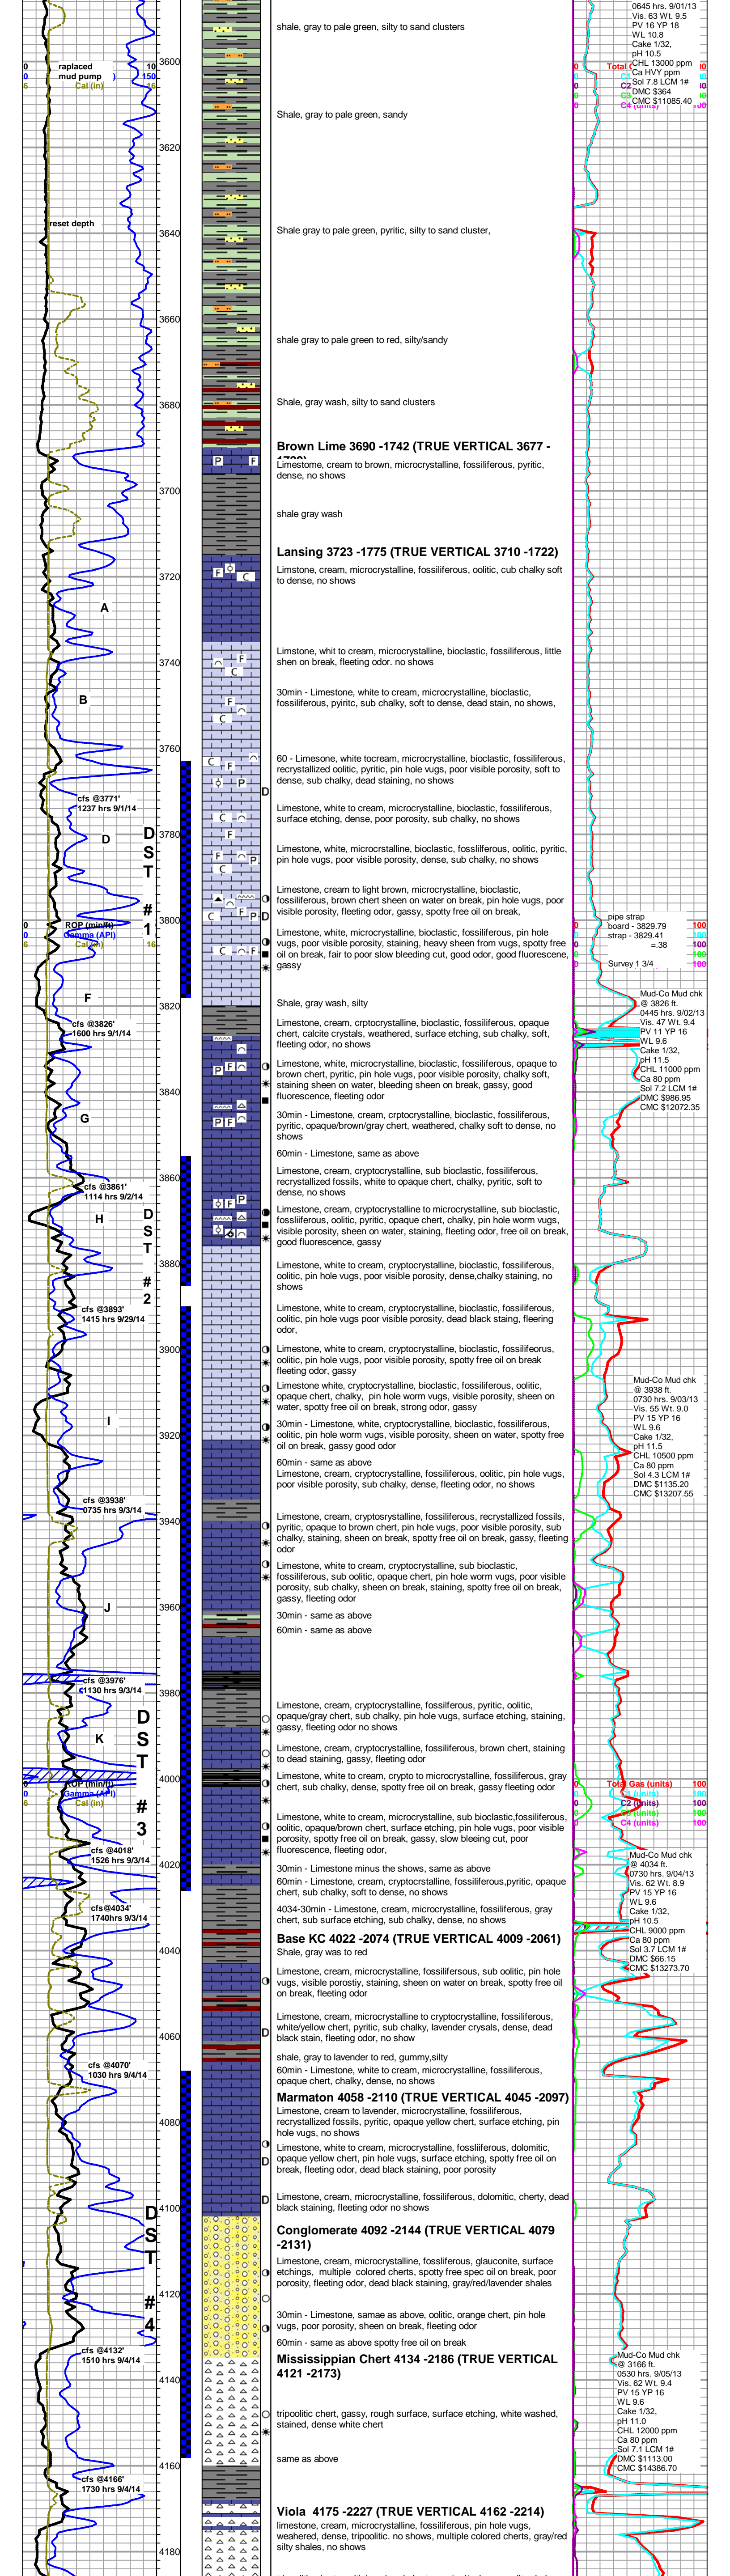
0645 hrs. 9/01/13
Vis. 63 Wt. 9.5
PV 16 YP 18
WL 10.8
Cake 1/32,
pH 10.5
CHL 13000 ppm
Ca HVY ppm
Sol 7.8 LCM 1#
DMC $364
CMC $11085.40

0 replaced 10
0 mud pump 150
6 Cal (in) 16

Total
C2
C3
C4 (units)

3600
shale, gray to pale green, silty to sand clusters
3620
Shale, gray to pale green, sandy
reset depth
3640
Shale gray to pale green, pyritic, silty to sand cluster,
3660
shale gray to pale green to red, silty/sandy
3680
Shale, gray wash, silty to sand clusters
Brown Lime 3690 -1742 (TRUE VERTICAL 3677 - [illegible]
Limestone, cream to brown, microcrystalline, fossiliferous, pyritic, dense, no shows
3700
shale gray wash
Lansing 3723 -1775 (TRUE VERTICAL 3710 -1722)
3720
Limstone, cream, microcrystalline, fossiliferous, oolitic, cub chalky soft to dense, no shows
A
3740
Limestone, whit to cream, microcrystalline, bioclastic, fossiliferous, little shen on break, fleeting odor. no shows
B
30min - Limestone, white to cream, microcrystalline, bioclastic, fossiliferous, pyiritic, sub chalky, soft to dense, dead stain, no shows,
3760
60 - Limesone, white tocream, microcrystalline, bioclastic, fossiliferous, recrystallized oolitic, pyritic, pin hole vugs, poor visible porosity, soft to dense, sub chalky, dead staining, no shows
cfs @3771'
1237 hrs 9/1/14
Limestone, white to cream, microcrystalline, bioclastic, fossiliferous, surface etching, dense, poor porosity, sub chalky, no shows
3780
D
DST #1
Limestone, white, microcrstalline, bioclastic, fossiliferous, oolitic, pyritic, pin hole vugs, poor visible porosity, dense, sub chalky, no shows
Limestone, cream to light brown, microcrystalline, bioclastic, fossiliferous, brown chert sheen on water on break, pin hole vugs, poor visible porosity, fleeting odor, gassy, spotty free oil on break,
3800
0 ROP (min/ft)
0 Gamma (API)
6 Cal (in) 16
Limestone, white, microcrystalline, bioclastic, fossiliferous, pin hole vugs, poor visible porosity, staining, heavy sheen from vugs, spotty free oil on break, fair to poor slow bleeding cut, good odor, good fluorescene, gassy
pipe strap
board - 3829.79
strap - 3829.41
=.38
Survey 1 3/4
100
100
100
100
100
F
3820
Shale, gray wash, silty
Mud-Co Mud chk
@ 3826 ft.
0445 hrs. 9/02/13
Vis. 47 Wt. 9.4
PV 11 YP 16
WL 9.6
Cake 1/32,
pH 11.5
CHL 11000 ppm
Ca 80 ppm
Sol 7.2 LCM 1#
DMC $986.95
CMC $12072.35
cfs @3826'
1600 hrs 9/1/14
Limestone, cream, crptocrystalline, bioclastic, fossiliferous, opaque chert, calcite crystals, weathered, surface etching, sub chalky, soft, fleeting odor, no shows
Limestone, white, microcrystalline, bioclastic, fossiliferous, opaque to brown chert, pyritic, pin hole vugs, poor visible porosity, chalky soft, staining sheen on water, bleeding sheen on break, gassy, good fluorescence, fleeting odor
3840
G
30min - Limestone, cream, crptocrystalline, bioclastic, fossiliferous, pyritic, opaque/brown/gray chert, weathered, chalky soft to dense, no shows
60min - Limestone, same as above
3860
cfs @3861'
1114 hrs 9/2/14
Limestone, cream, cryptocrystalline, sub bioclastic, fossiliferous, recrystallized fossils, white to opaque chert, chalky, pyritic, soft to dense, no shows
H
DST #2
Limestone, cream, cryptocrystalline to microcrystalline, sub bioclastic, fossiliferous, oolitic, pyritic, opaque chert, chalky, pin hole worm vugs, visible porosity, sheen on water, staining, fleeting odor, free oil on break, good fluorescence, gassy
3880
Limestone, white to cream, cryptocrystalline, bioclastic, fossiliferous, oolitic, pin hole vugs, poor visible porosity, dense,chalky staining, no shows
cfs @3893'
1415 hrs 9/29/14
Limestone, white to cream, cryptocrystalline, bioclastic, fossiliferous, oolitic, pin hole vugs poor visible porosity, dead black staing, fleering odor,
3900
Limestone, white to cream, cryptocrystalline, bioclastic, fossiliferous, oolitic, pin hole vugs, poor visible porosity, spotty free oil on break fleeting odor, gassy
Limestone white, cryptocrystalline, bioclastic, fossiliferous, oolitic, opaque chert, chalky, pin hole worm vugs, visible porosity, sheen on water, spotty free oil on break, strong odor, gassy
Mud-Co Mud chk
@ 3938 ft.
0730 hrs. 9/03/13
Vis. 55 Wt. 9.0
PV 15 YP 16
WL 9.6
Cake 1/32,
pH 11.5
CHL 10500 ppm
Ca 80 ppm
Sol 4.3 LCM 1#
DMC $1135.20
CMC $13207.55
I
3920
30min - Limestone, white, cryptocrystalline, bioclastic, fossiliferous, oolitic, pin hole worm vugs, visible porosity, sheen on water, spotty free oil on break, gassy good odor
60min - same as above
Limestone, cream, cryptocrystalline, fossiliferous, oolitic, pin hole vugs, poor visible porosity, sub chalky, dense, fleeting odor, no shows
cfs @3938'
0735 hrs 9/3/14
3940
Limestone, cream, crytosrystalline, fossiliferous, recrystallized fossils, pyritic, opaque to brown chert, pin hole vugs, poor visible porosity, sub chalky, staining, sheen on break, spotty free oil on break, gassy, fleeting odor
Limestone, white to cream, cryptocrystalline, sub bioclastic, fossiliferous, sub oolitic, opaque chert, pin hole worm vugs, poor visible porosity, sub chalky, sheen on break, staining, spotty free oil on break, gassy, fleeting odor
J
3960
30min - same as above
60min - same as above
cfs @3976'
1130 hrs 9/3/14
3980
Limestone, cream, cryptocrystalline, fossiliferous, pyritic, oolitic, opaque/gray chert, sub chalky, pin hole vugs, surface etching, staining, gassy, fleeting odor no shows
K
DST #3
Limestone, cream, cryptocrystalline, fossiliferous, brown chert, staining to dense staining, gassy, fleeting odor
4000
0 ROP (min/ft)
0 Gamma (API)
6 Cal (in)
Limestone, white to cream, crypto to microcrystalline, fossiliferous, gray chert, sub chalky, dense, spotty free oil on break, gassy fleeting odor
Total Gas (units) 100
C2 (units) 100
C3 (units) 100
C4 (units) 100
Limestone, white to cream, microcrystalline, sub bioclastic,fossiliferous, oolitic, opaque/brown chert, surface etching, pin hole vugs, poor visible porosity, spotty free oil on break, gassy, slow bleeing cut, poor fluorescence, fleeting odor,
cfs @4018'
1526 hrs 9/3/14
4020
30min - Limestone minus the shows, same as above
60min - Limestone, cream, cryptocrystalline, fossiliferous,pyritic, opaque chert, sub chalky, soft to dense, no shows
Mud-Co Mud chk
@ 4034 ft.
0730 hrs. 9/04/13
Vis. 62 Wt. 8.9
PV 15 YP 16
WL 9.6
Cake 1/32,
pH 10.5
CHL 9000 ppm
Ca 80 ppm
Sol 3.7 LCM 1#
DMC $66.15
CMC $13273.70
cfs @4034'
1740hrs 9/3/14
4034-30min - Limestone, cream, microcrystalline, fossiliferous, gray chert, sub surface etching, sub chalky, dense, no shows
Base KC 4022 -2074 (TRUE VERTICAL 4009 -2061)
Shale, gray was to red
4040
Limestone, cream, microcrystalline, fossiliferous, sub oolitic, pin hole vugs, visible porostiy, staining, sheen on water on break, spotty free oil on break, fleeting odor
Limestone, cream, microcrystalline to cryptocrystalline, fossiliferous, white/yellow chert, pyritic, sub chalky, lavender crysals, dense, dead black stain, fleeting odor, no show
4060
shale, gray to lavender to red, gummy,silty
cfs @4070'
1030 hrs 9/4/14
60min - Limestone, white to cream, microcrystalline, fossiliferous, opaque chert, chalky, dense, no shows
Marmaton 4058 -2110 (TRUE VERTICAL 4045 -2097)
4080
Limestone, cream to lavender, microcrystalline, fossiliferous, recrystallized fossils, pyritic, opaque yellow chert, surface etching, pin hole vugs, no shows
Limestone, white to cream, microcrystalline, fossiliferous, dolomitic, opaque yellow chert, pin hole vugs, poor visible porosity, spotty free oil on break, fleeting odor, dead black staining, poor porosity
4100
DST #4
Limestone, cream, microcrystalline, fossiliferous, dolomitic, cherty, dead black staining, fleeting odor no shows
Conglomerate 4092 -2144 (TRUE VERTICAL 4079 -2131)
Limestone, cream, microcrystalline, fossiliferous, glauconite, surface etching, multiple colored cherts, spotty free spec oil on break, poor porosity, fleeting odor, dead black staining, gray/red/lavender shales
4120
30min - Limestone, samae as above, oolitic, orange chert, pin hole vugs, poor porosity, sheen on break, fleeting odor
60min - same as above spotty free oil on break
cfs @4132'
1510 hrs 9/4/14
Mississippian Chert 4134 -2186 (TRUE VERTICAL 4121 -2173)
Mud-Co Mud chk
@ 3166 ft.
0530 hrs. 9/05/13
Vis. 62 Wt. 9.4
PV 15 YP 16
WL 9.6
Cake 1/32,
pH 11.0
CHL 12000 ppm
Ca 80 ppm
Sol 7.1 LCM 1#
DMC $1113.00
CMC $14386.70
4140
tripoolitic chert, gassy, rough surface, surface etching, white washed, stained, dense white chert
same as above
4160
cfs @4166'
1730 hrs 9/4/14
Viola 4175 -2227 (TRUE VERTICAL 4162 -2214)
limestone, cream, microcrystalline, fossiliferous, pin hole vugs, weahered, dense, tripoolitic. no shows, multiple colored cherts, gray/red silty shales, no shows
4180
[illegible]